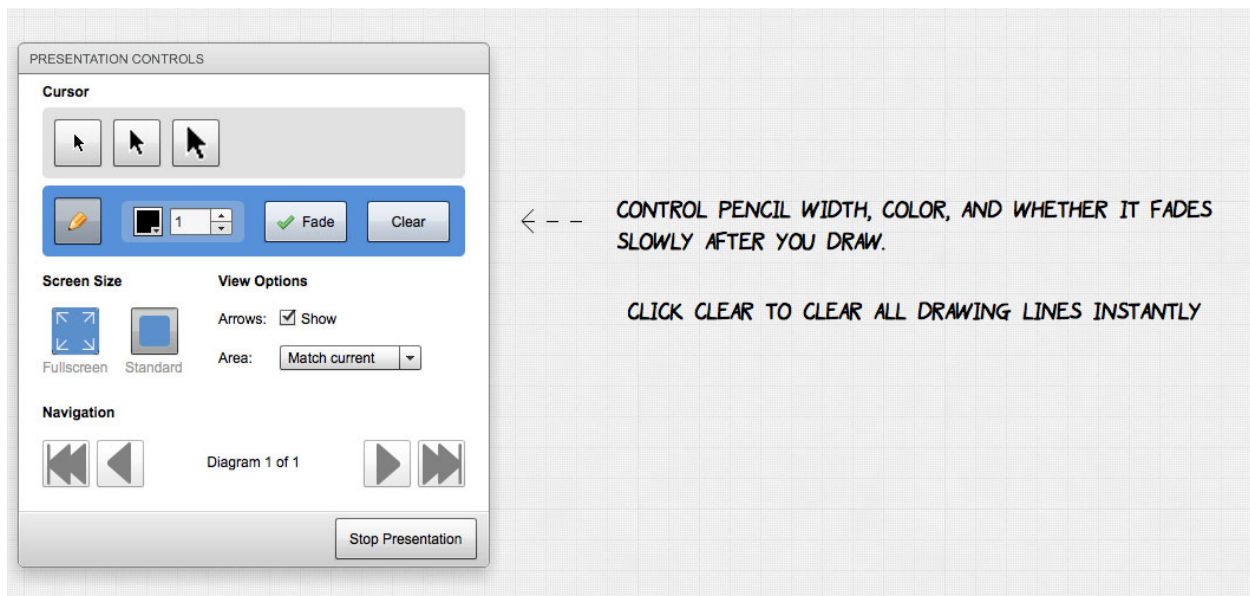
PRESENTATION CONTROLS

Cursor

1

Fade

Clear

Screen Size

Fullscreen

Standard

View Options

Arrows: Show

Area: Match current

Navigation

Diagram 1 of 1

Stop Presentation

CONTROL PENCIL WIDTH, COLOR, AND WHETHER IT FADES SLOWLY AFTER YOU DRAW.

CLICK CLEAR TO CLEAR ALL DRAWING LINES INSTANTLY